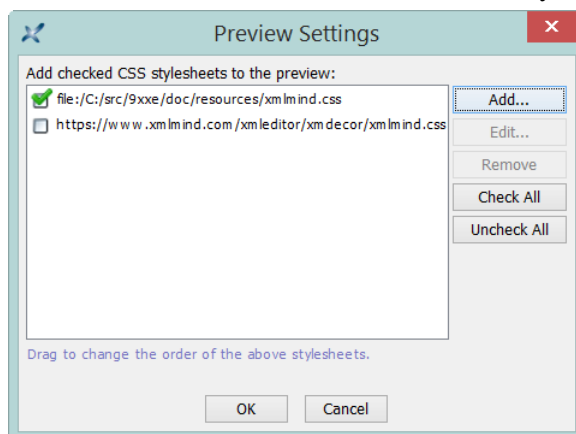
Preview Settings

Add checked CSS stylesheets to the preview:

file:/C:/src/9xxe/doc/resources/xmlmind.css
https://www.xmlmind.com/xmleditor/xmdecor/xmlmind.css

Add...
Edit...
Remove
Check All
Uncheck All

Drag to change the order of the above stylesheets.

OK
Cancel